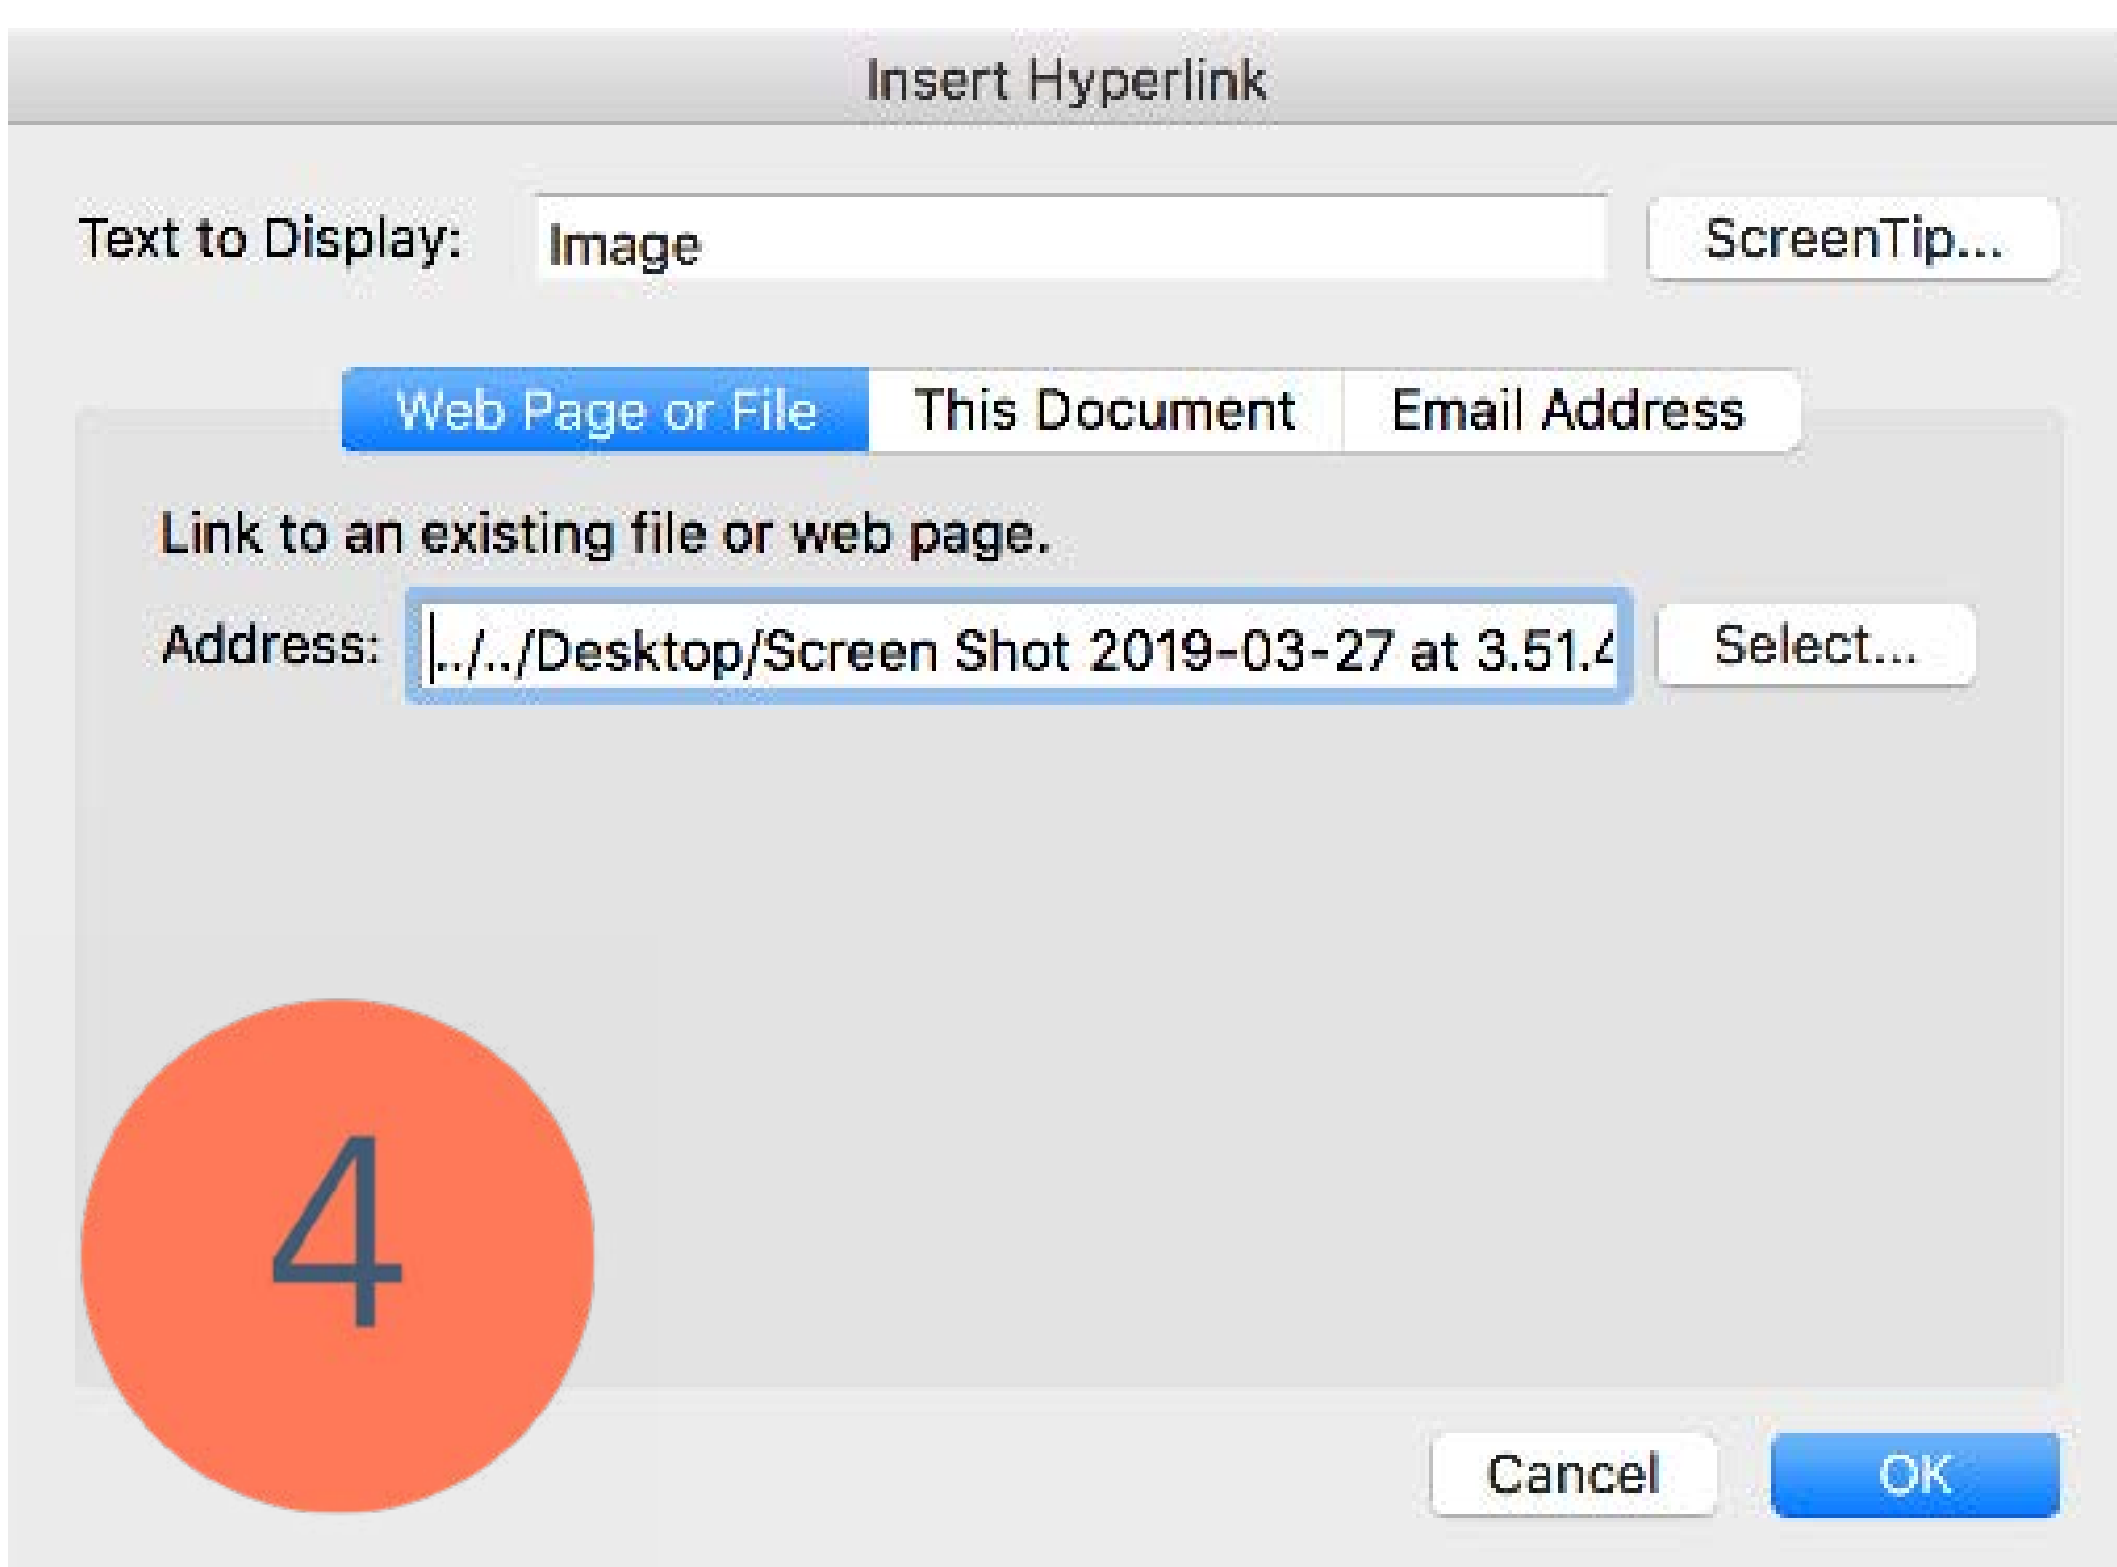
Insert Hyperlink

Text to Display: Image

ScreenTip...

Web Page or File | This Document | Email Address

Link to an existing file or web page.

Address: ../../Desktop/Screen Shot 2019-03-27 at 3.51.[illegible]

Select...

4

Cancel

OK